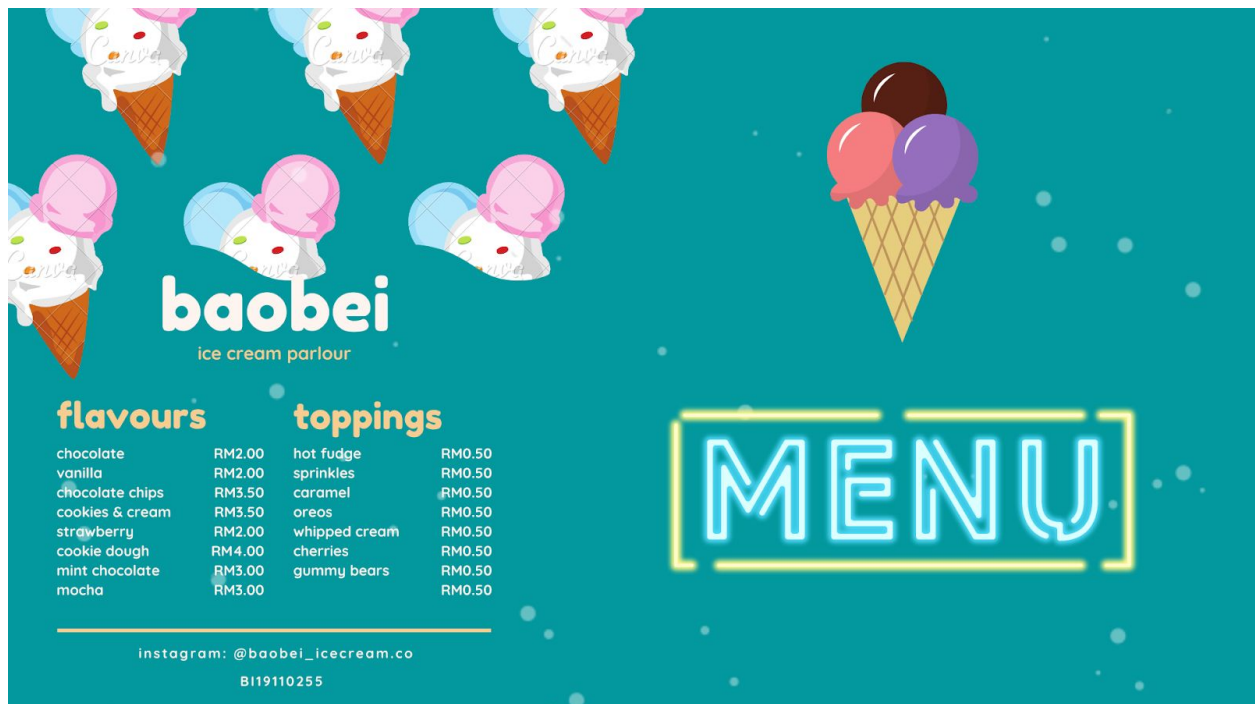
baobei
ice cream parlour

flavours

| chocolate | RM2.00 |
|---|---|
| vanilla | RM2.00 |
| chocolate chips | RM3.50 |
| cookies & cream | RM3.50 |
| strawberry | RM2.00 |
| cookie dough | RM4.00 |
| mint chocolate | RM3.00 |
| mocha | RM3.00 |

toppings

| hot fudge | RM0.50 |
|---|---|
| sprinkles | RM0.50 |
| caramel | RM0.50 |
| oreos | RM0.50 |
| whipped cream | RM0.50 |
| cherries | RM0.50 |
| gummy bears | RM0.50 |
| | RM0.50 |

instagram: @baobei_icecream.co

BI19110255

MENU